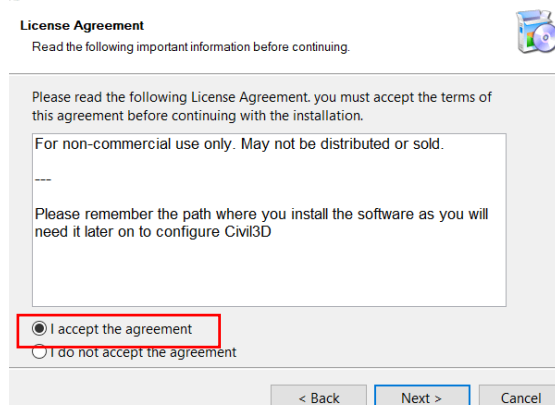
License Agreement
Read the following important information before continuing.

Please read the following License Agreement, you must accept the terms of this agreement before continuing with the installation.

For non-commercial use only. May not be distributed or sold.

---

Please remember the path where you install the software as you will need it later on to configure Civil3D

I accept the agreement
I do not accept the agreement

< Back
Next >
Cancel